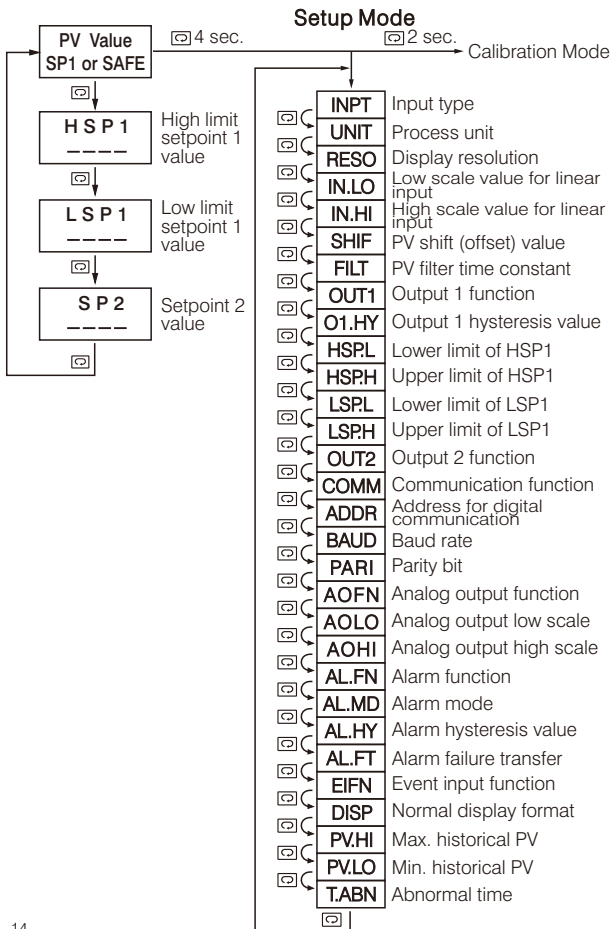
Setup Mode

PV Value
SP1 or SAFE

4 sec.

2 sec.

Calibration Mode

HSP1
----
High limit setpoint 1 value

LSP1
----
Low limit setpoint 1 value

SP2
----
Setpoint 2 value

INPT Input type
UNIT Process unit
RESO Display resolution
IN.LO Low scale value for linear input
IN.HI High scale value for linear input
SHIF PV shift (offset) value
FILT PV filter time constant
OUT1 Output 1 function
O1.HY Output 1 hysteresis value
HSP.L Lower limit of HSP1
HSP.H Upper limit of HSP1
LSP.L Lower limit of LSP1
LSP.H Upper limit of LSP1
OUT2 Output 2 function
COMM Communication function
ADDR Address for digital communication
BAUD Baud rate
PARI Parity bit
AOFN Analog output function
AOLO Analog output low scale
AOHI Analog output high scale
AL.FN Alarm function
AL.MD Alarm mode
AL.HY Alarm hysteresis value
AL.FT Alarm failure transfer
EIFN Event input function
DISP Normal display format
PV.HI Max. historical PV
PV.LO Min. historical PV
T.ABN Abnormal time

14